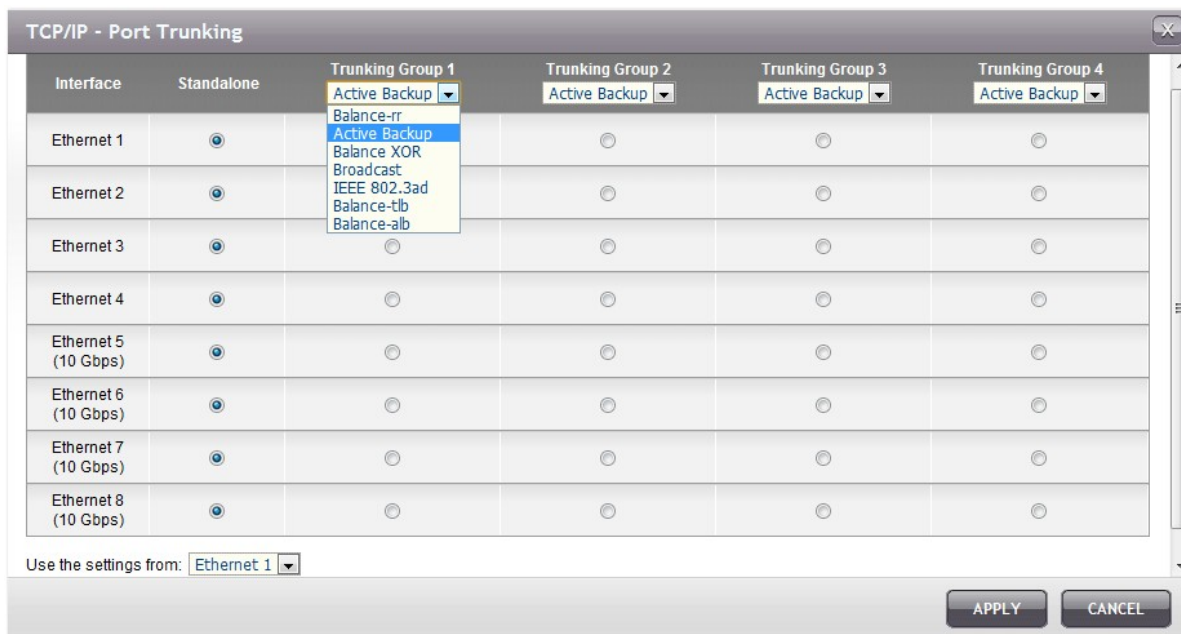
TCP/IP - Port Trunking

X

| Interface | Standalone | Trunking Group 1 Active Backup | Trunking Group 2 Active Backup | Trunking Group 3 Active Backup | Trunking Group 4 Active Backup |
|---|---|---|---|---|---|
| Ethernet 1 | | | | | |
| Ethernet 2 | | | | | |
| Ethernet 3 | | | | | |
| Ethernet 4 | | | | | |
| Ethernet 5 (10 Gbps) | | | | | |
| Ethernet 6 (10 Gbps) | | | | | |
| Ethernet 7 (10 Gbps) | | | | | |
| Ethernet 8 (10 Gbps) | | | | | |

Balance-rr
Active Backup
Balance XOR
Broadcast
IEEE 802.3ad
Balance-tlb
Balance-alb

Use the settings from: Ethernet 1

APPLY
CANCEL